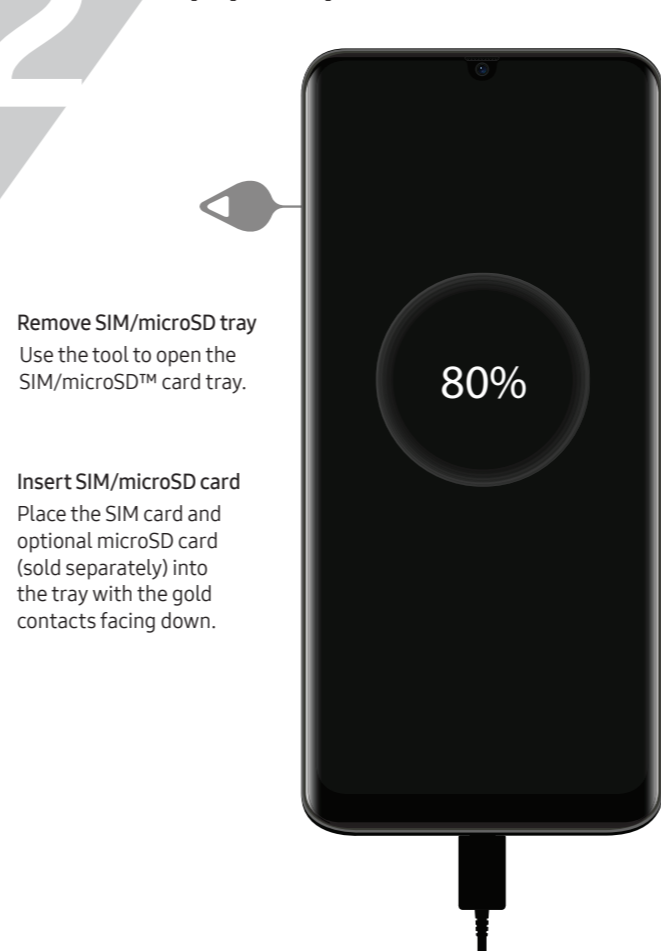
Remove SIM/microSD tray
Use the tool to open the SIM/microSD™ card tray.

Insert SIM/microSD card
Place the SIM card and optional microSD card (sold separately) into the tray with the gold contacts facing down.

80%